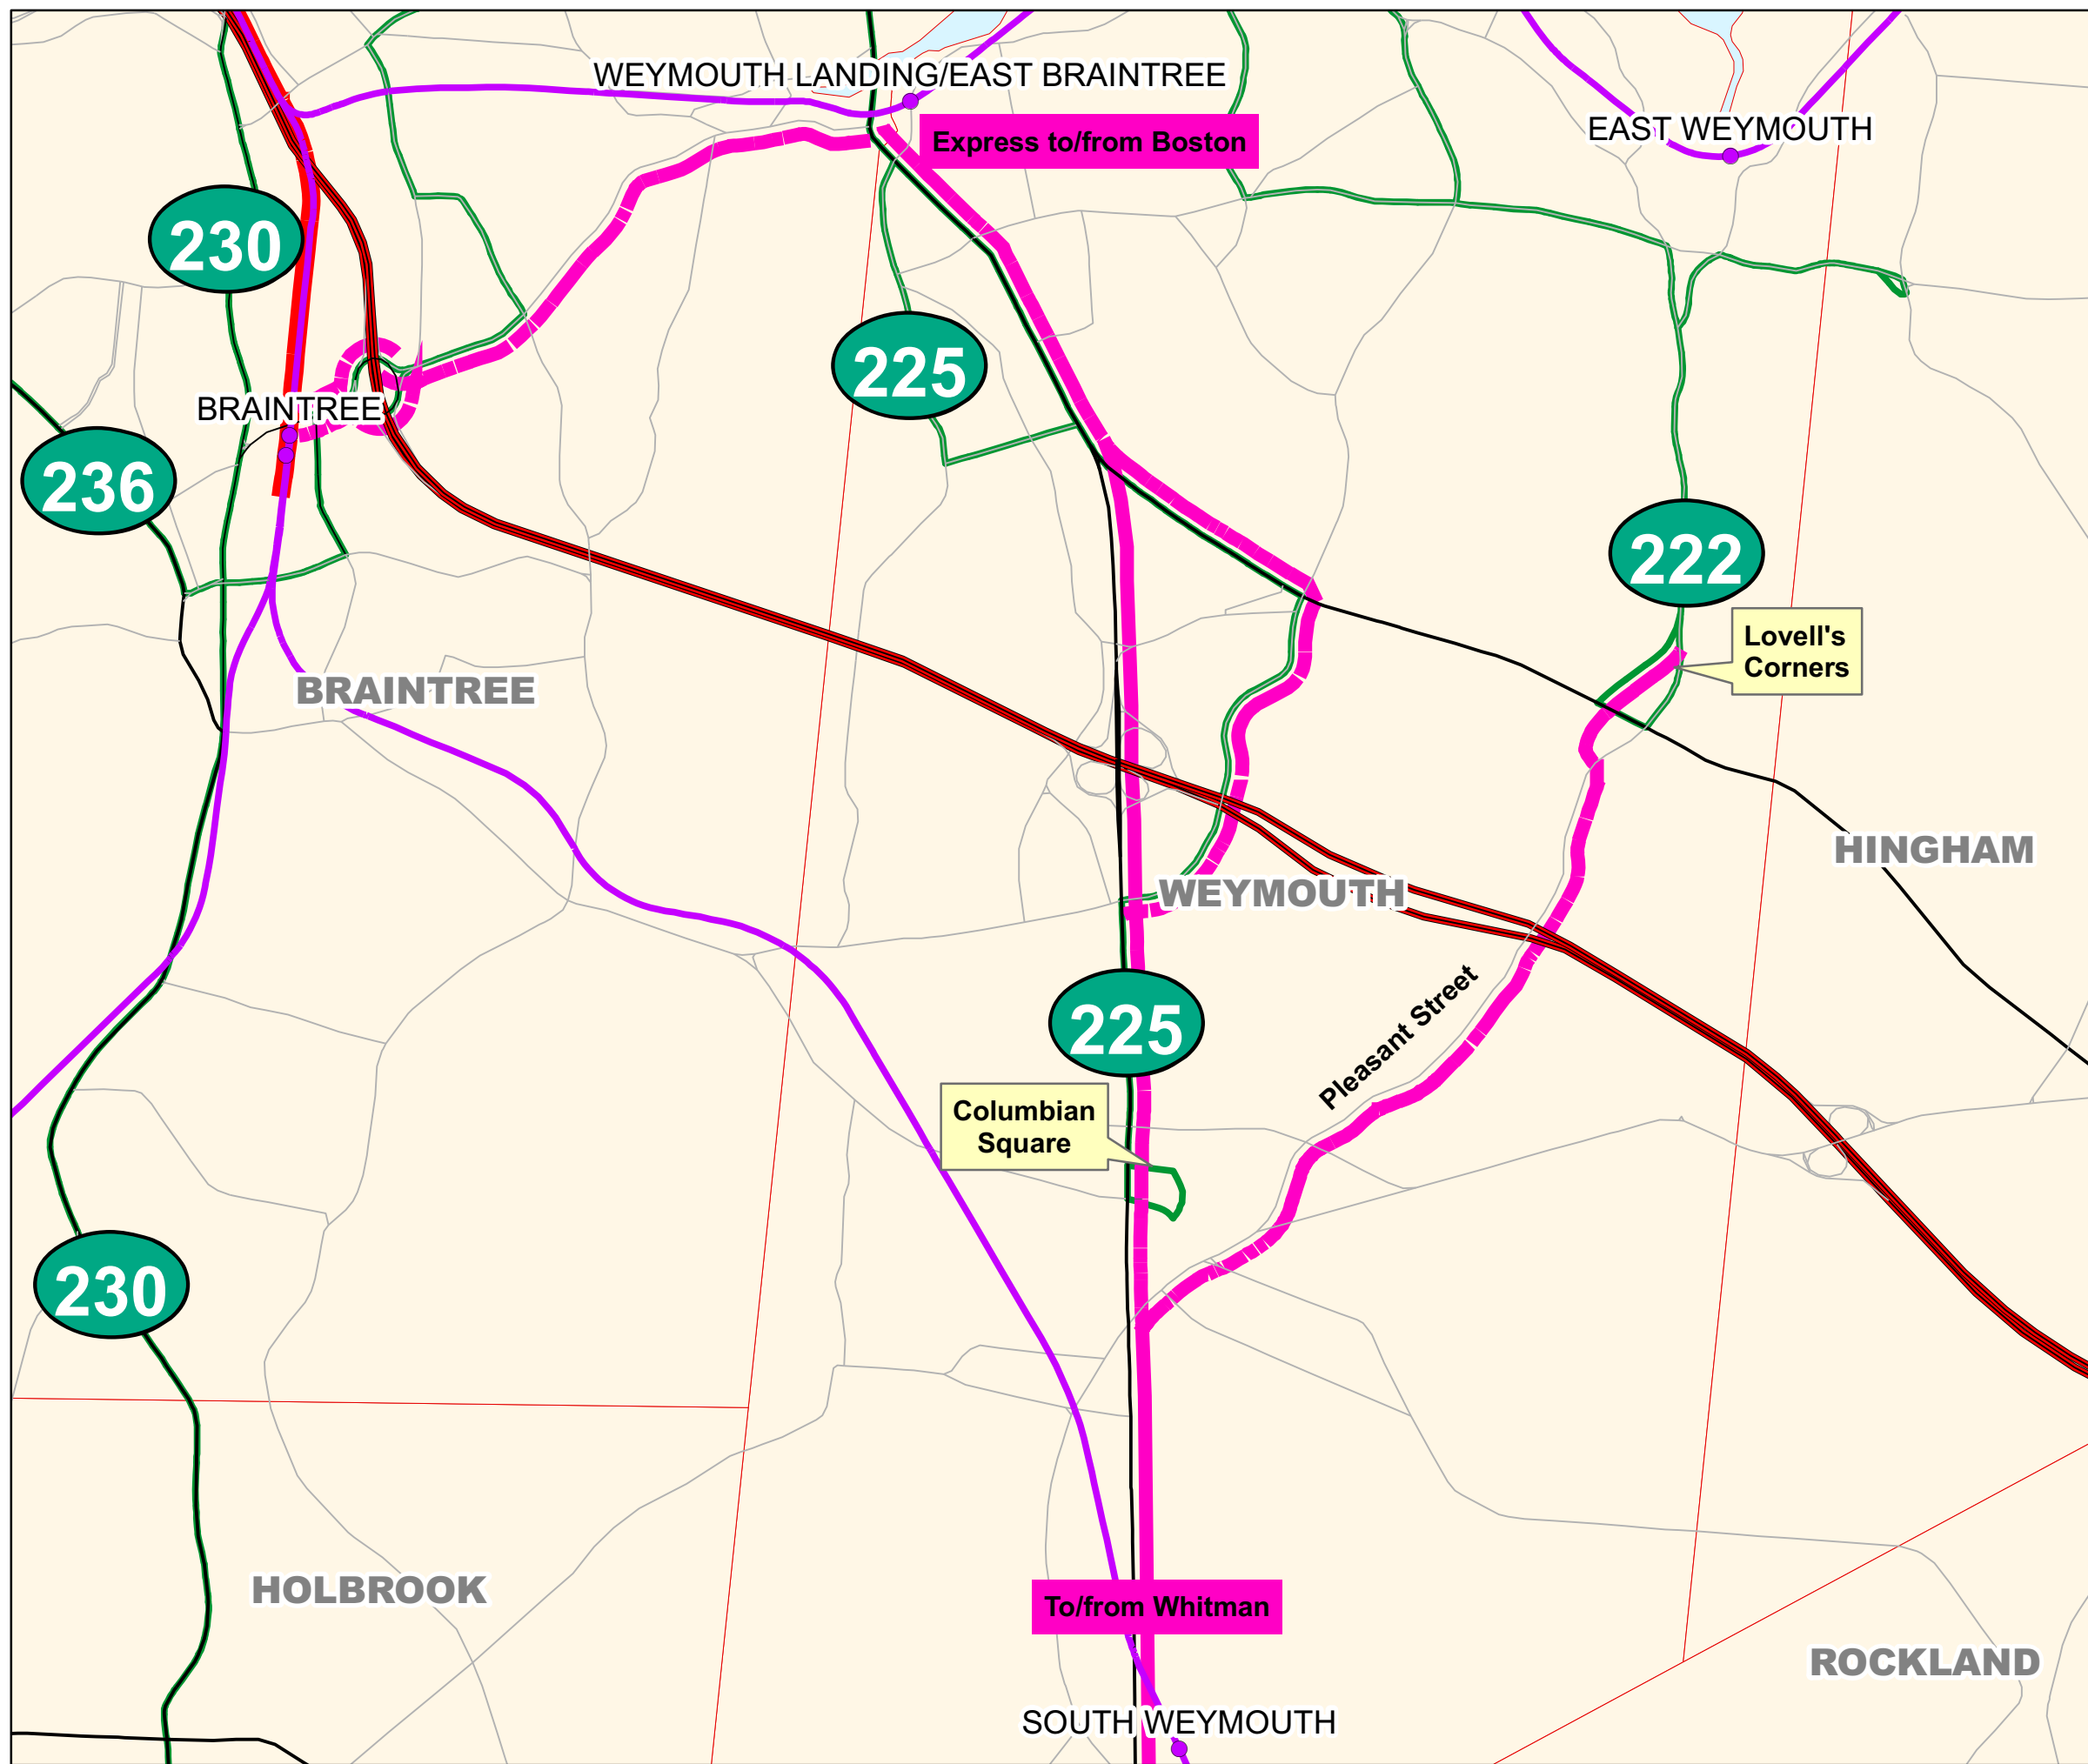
WEYMOUTH LANDING/EAST BRAINTREE

Express to/from Boston

EAST WEYMOUTH

230

225

BRAINTREE

236

222

Lovell's Corners

BRAINTREE

HINGHAM

WEYMOUTH

225

Pleasant Street

Columbian Square

230

HOLBROOK

To/from Whitman

ROCKLAND

SOUTH WEYMOUTH